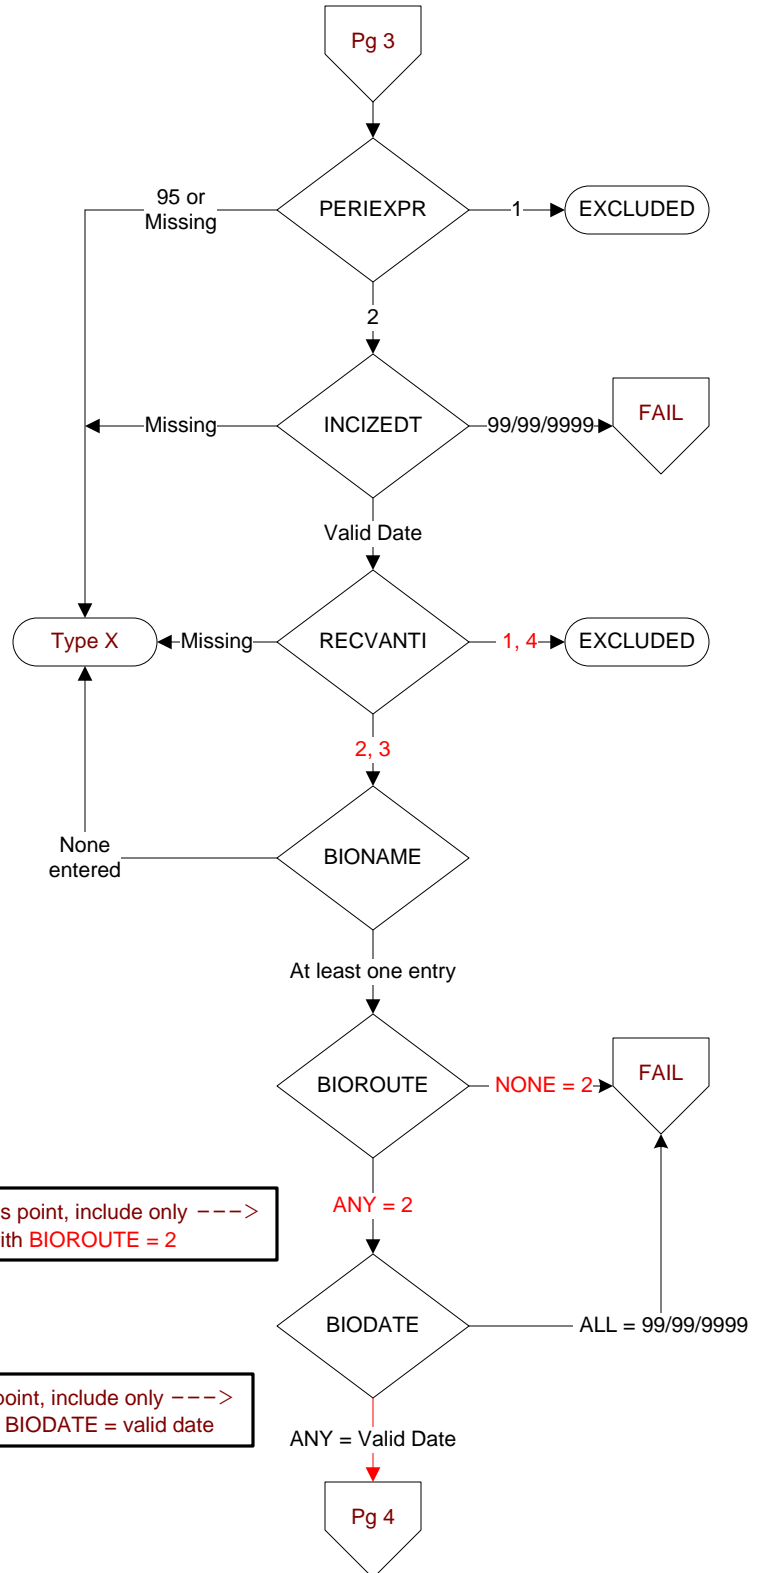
Pg 3

PERIEXPR

95 or Missing

1

EXCLUDED

2

INCIZEDT

Missing

99/99/9999

FAIL

Valid Date

RECVANTI

Type X

Missing

1, 4

EXCLUDED

2, 3

BIONAME

None entered

At least one entry

BIOROUTE

NONE = 2

FAIL

ANY = 2

s point, include only ---> ith BIOROUTE = 2

BIODATE

ALL = 99/99/9999

point, include only ---> BIODATE = valid date

ANY = Valid Date

Pg 4